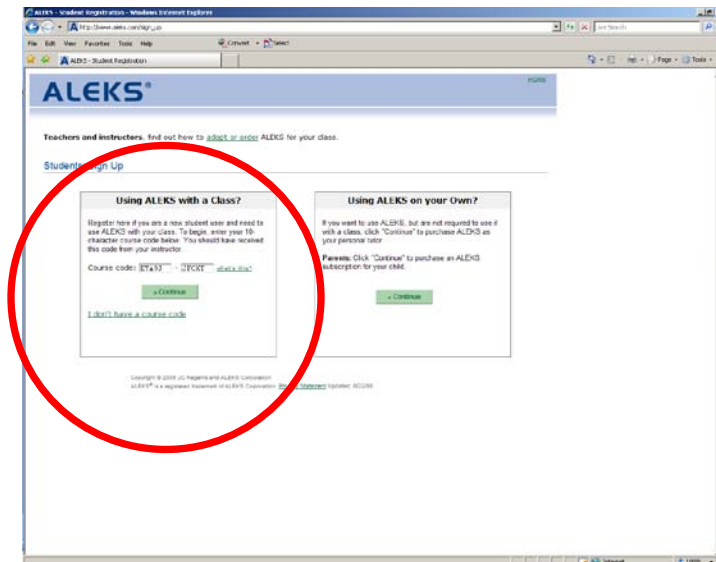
ALEKS - Student Registration - Windows Internet Explorer

http://www.aleks.com/signup

Live Search

File Edit View Favorites Tools Help

Convert Select

ALEKS - Student Registration

Page Tools

ALEKS®

HOME

Teachers and instructors, find out how to adopt or order ALEKS for your class.

Students Sign Up

Using ALEKS with a Class?

Register here if you are a new student user and need to use ALEKS with your class. To begin, enter your 10-character course code below. You should have received this code from your instructor.

Course code: ETA3J - 2FCKT what's this?

» Continue

I don't have a course code

Using ALEKS on your Own?

If you want to use ALEKS, but are not required to use it with a class, click "Continue" to purchase ALEKS as your personal tutor.

Parents: Click "Continue" to purchase an ALEKS subscription for your child.

» Continue

Copyright © 2008 UC Regents and ALEKS Corporation

ALEKS® is a registered trademark of ALEKS Corporation. Privacy Statement Updated: 8/21/08

Internet 100%